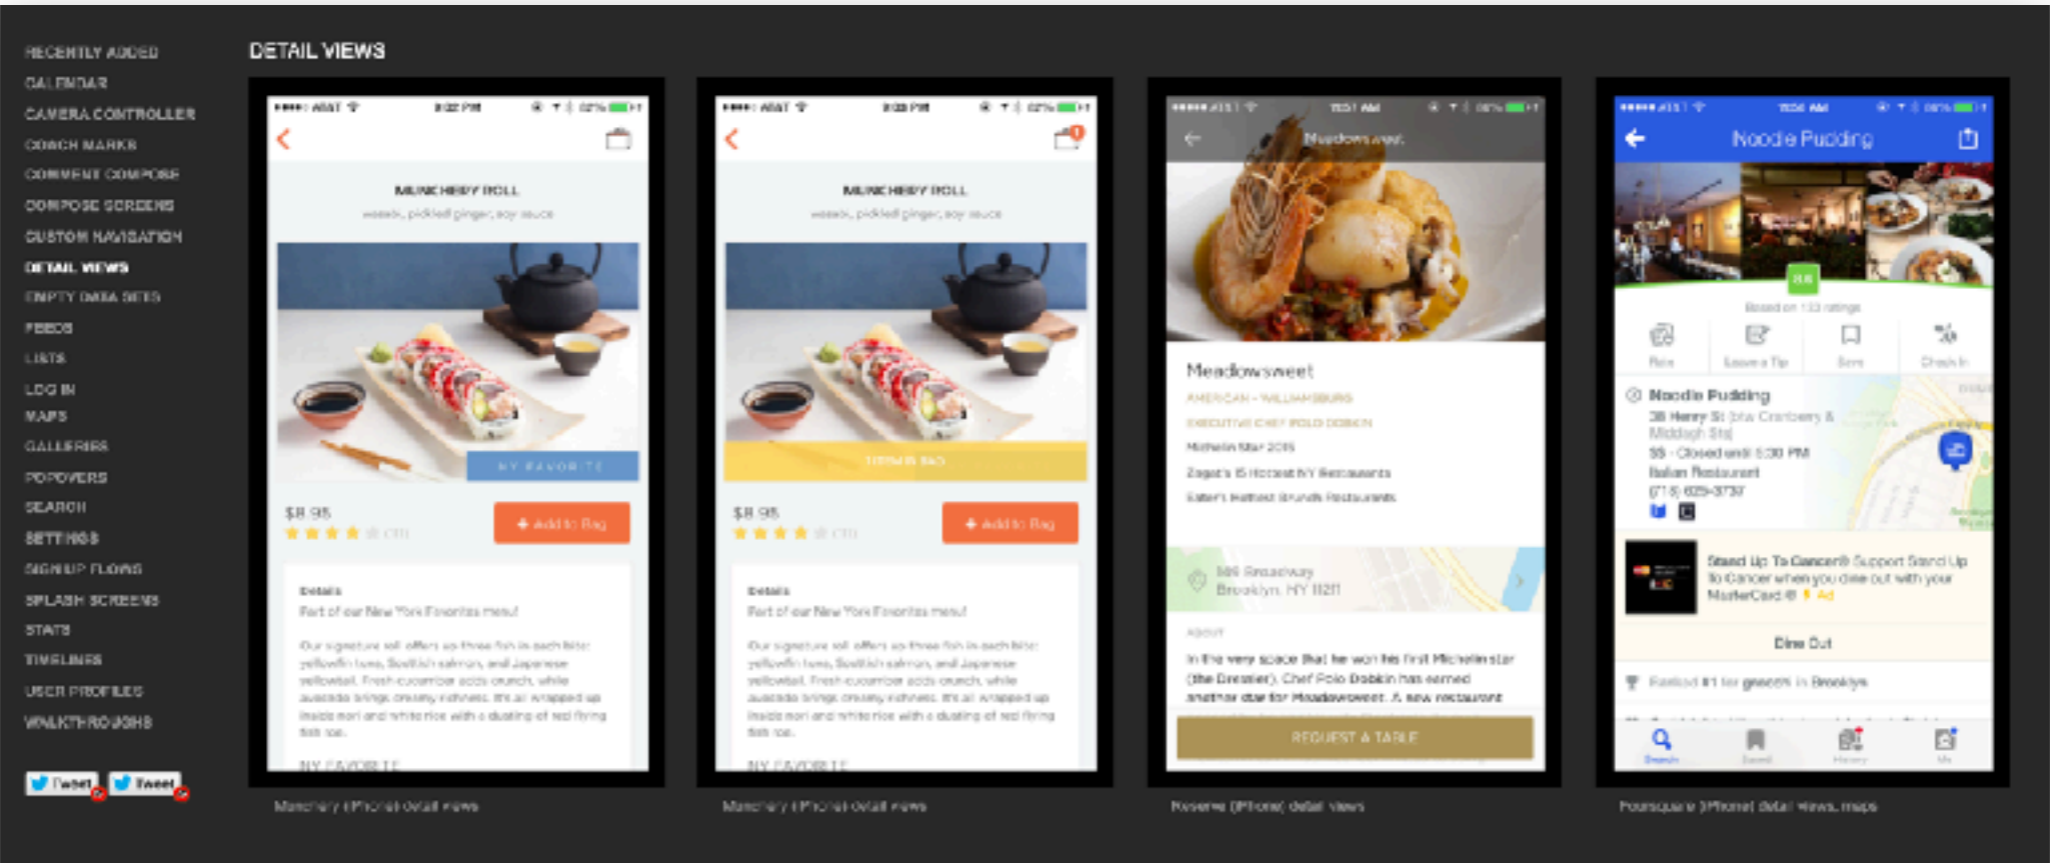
RECENTLY ADDED
CALENDAR
CAMERA CONTROLLER
COACH MARKS
COMMENT COMPOSE
COMPOSE SCREENS
CUSTOM NAVIGATION
DETAIL VIEWS
EMPTY DATA SETS
FEEDS
LISTS
LOG IN
MAPS
GALLERIES
POPOVERS
SEARCH
SETTINGS
SIGNUP FLOWS
SPLASH SCREENS
STATS
TIMELINES
USER PROFILES
WALKTHROUGHS

Tweet Tweet

DETAIL VIEWS

MUNCHERY ROLL
wasabi, pickled ginger, soy sauce
MY FAVORITE
$8.95
+ Add to Bag
Details
Part of our New York Favorites menu!
Our signature roll offers up three fish in each bite: yellowfin tuna, Scottish salmon, and Japanese yellowtail. Fresh cucumber adds crunch, while avocado brings creamy richness. It's all wrapped up inside nori and white rice with a dusting of red flying fish roe.
MY FAVORITE

MUNCHERY ROLL
wasabi, pickled ginger, soy sauce
$8.95
+ Add to Bag
Details
Part of our New York Favorites menu!
Our signature roll offers up three fish in each bite: yellowfin tuna, Scottish salmon, and Japanese yellowtail. Fresh cucumber adds crunch, while avocado brings creamy richness. It's all wrapped up inside nori and white rice with a dusting of red flying fish roe.
MY FAVORITE

Meadowsweet
Meadowsweet
AMERICAN - WILLIAMSBURG
EXECUTIVE CHEF POLO DOBKIN
Michelin Star 2015
Zagat's 15 Hottest NY Restaurants
Eater's Hottest Brunch Restaurants
149 Broadway
Brooklyn, NY 11211
ABOUT
In the very space that he won his first Michelin star (the Dressler), Chef Polo Dobkin has earned another star for Meadowsweet. A new restaurant
REQUEST A TABLE

Noodle Pudding
Based on 133 ratings
Rate Leave a Tip Save Check In
Noodle Pudding
38 Henry St (btw Cranberry & Middagh Sts)
$$ · Closed until 5:30 PM
Italian Restaurant
(718) 625-3737
Stand Up To Cancer® Support Stand Up to Cancer when you dine out with your MasterCard ® Ad
Dine Out
Ranked #1 for gnocchi in Brooklyn
Search Saved History Me

Munchery (iPhone) detail views
Munchery (iPhone) detail views
Reserve (iPhone) detail views
Foursquare (iPhone) detail views, maps